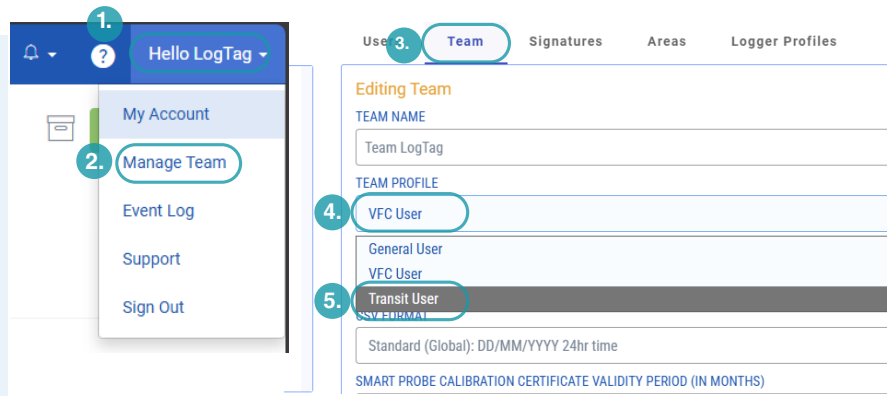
1.

Hello LogTag

My Account

2. Manage Team

Event Log

Support

Sign Out

Use 3. Team Signatures Areas Logger Profiles

Editing Team

TEAM NAME

Team LogTag

TEAM PROFILE

4. VFC User

General User

VFC User

5. Transit User

CSV FORMAT

Standard (Global): DD/MM/YYYY 24hr time

SMART PROBE CALIBRATION CERTIFICATE VALIDITY PERIOD (IN MONTHS)